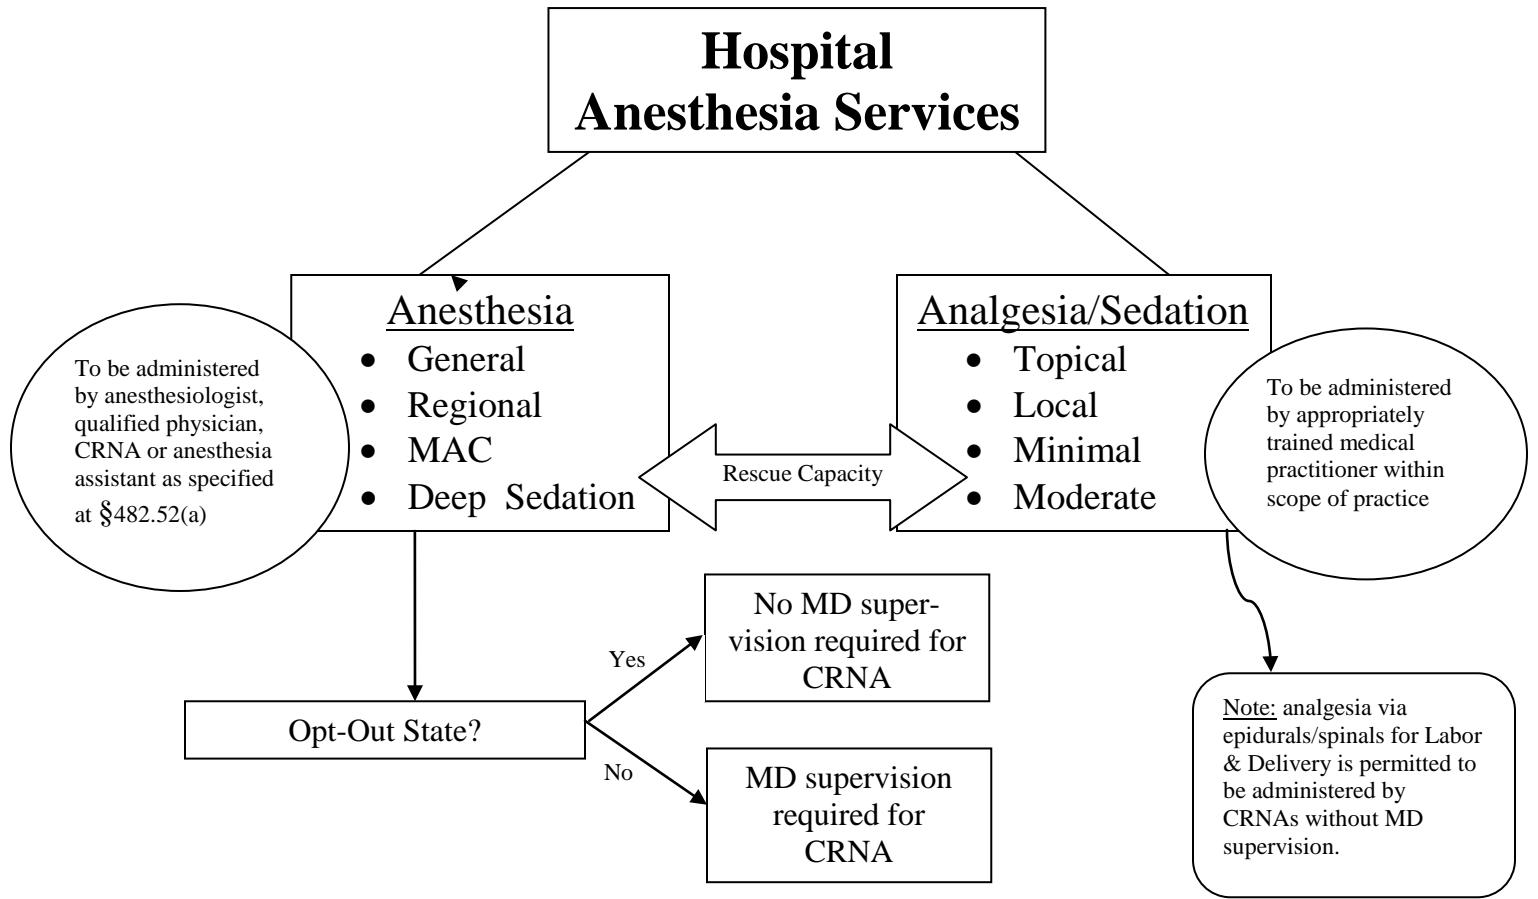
Hospital Anesthesia Services

Anesthesia
- General
- Regional
- MAC
- Deep Sedation

To be administered by anesthesiologist, qualified physician, CRNA or anesthesia assistant as specified at §482.52(a)

Rescue Capacity

Analgesia/Sedation
- Topical
- Local
- Minimal
- Moderate

To be administered by appropriately trained medical practitioner within scope of practice

Opt-Out State?

Yes

No MD supervision required for CRNA

No

MD supervision required for CRNA

Note: analgesia via epidurals/spinals for Labor & Delivery is permitted to be administered by CRNAs without MD supervision.